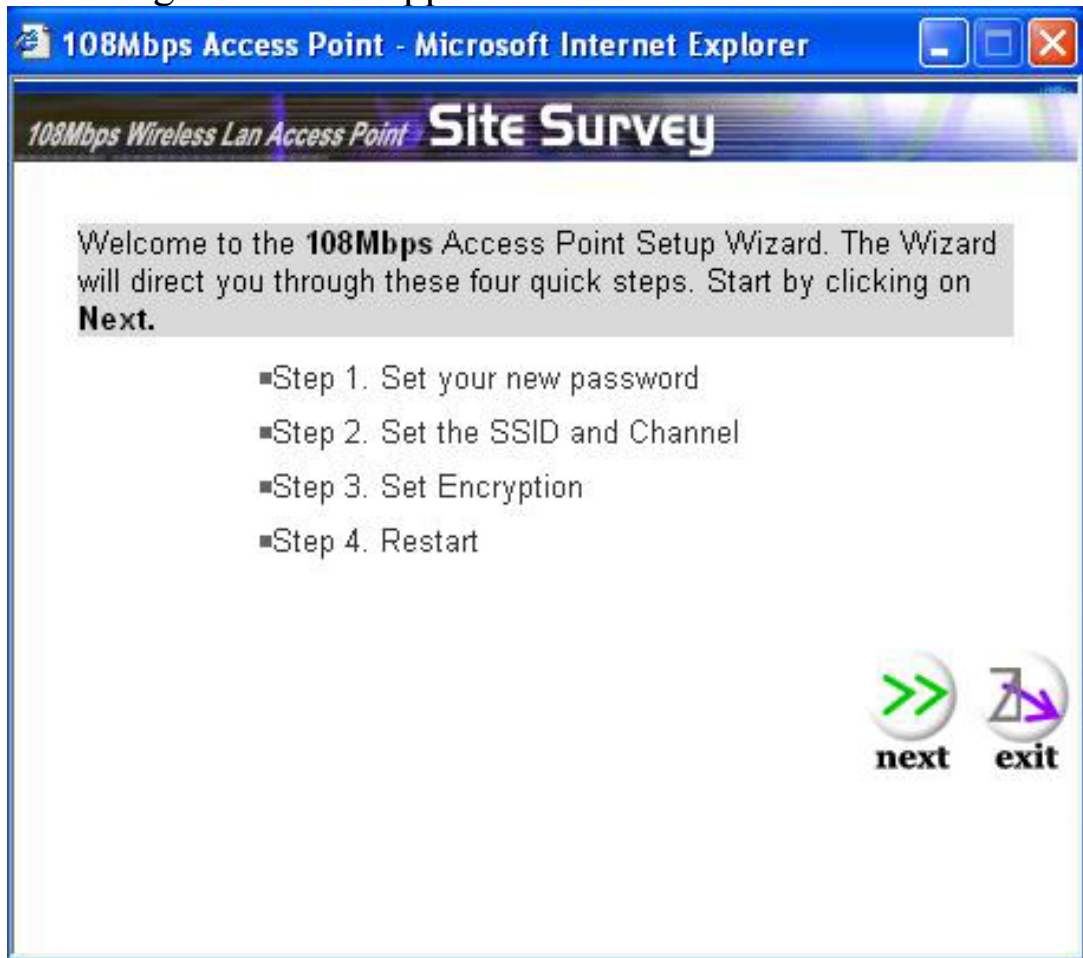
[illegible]

108Mbps Access Point - Microsoft Internet Explorer

108Mbps Wireless Lan Access Point Site Survey

Welcome to the **108Mbps** Access Point Setup Wizard. The Wizard will direct you through these four quick steps. Start by clicking on **Next.**

▪Step 1. Set your new password

▪Step 2. Set the SSID and Channel

▪Step 3. Set Encryption

▪Step 4. Restart

next exit